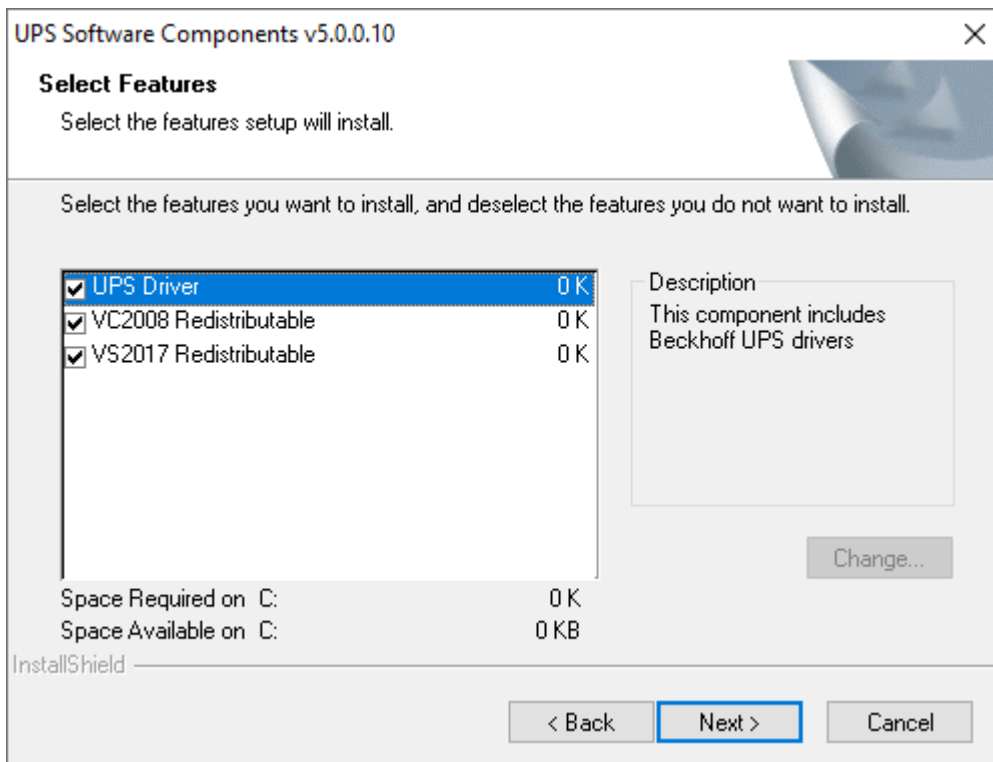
UPS Software Components v5.0.0.10

×

Select Features

Select the features setup will install.

Select the features you want to install, and deselect the features you do not want to install.

| Feature | Size |
|---|---|
| ☑ UPS Driver | 0 K |
| ☑ VC2008 Redistributable | 0 K |
| ☑ VS2017 Redistributable | 0 K |

Description

This component includes Beckhoff UPS drivers

Change...

Space Required on C: 0 K

Space Available on C: 0 KB

InstallShield

< Back

Next >

Cancel